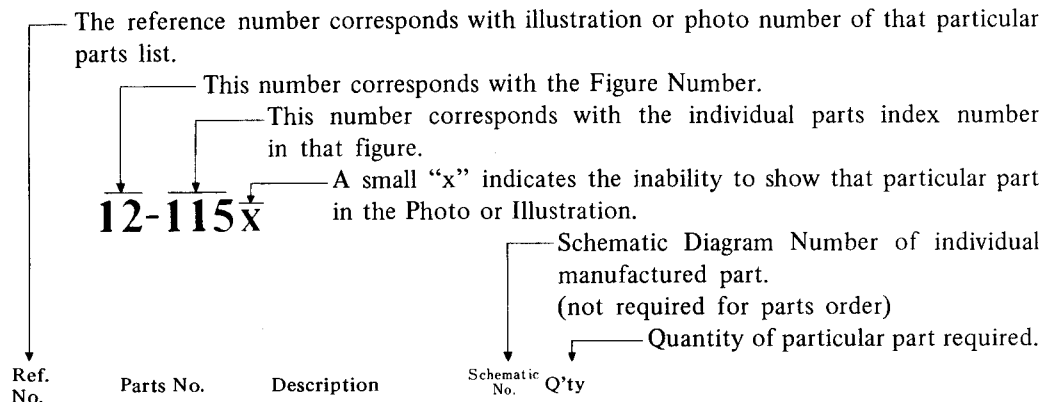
The reference number corresponds with illustration or photo number of that particular parts list.

This number corresponds with the Figure Number.

This number corresponds with the individual parts index number in that figure.

12-115x

A small "x" indicates the inability to show that particular part in the Photo or Illustration.

Schematic Diagram Number of individual manufactured part.
(not required for parts order)

Quantity of particular part required.

| Ref. No. | Parts No. | Description | Schematic No. | Q'ty |
|---|---|---|---|---|